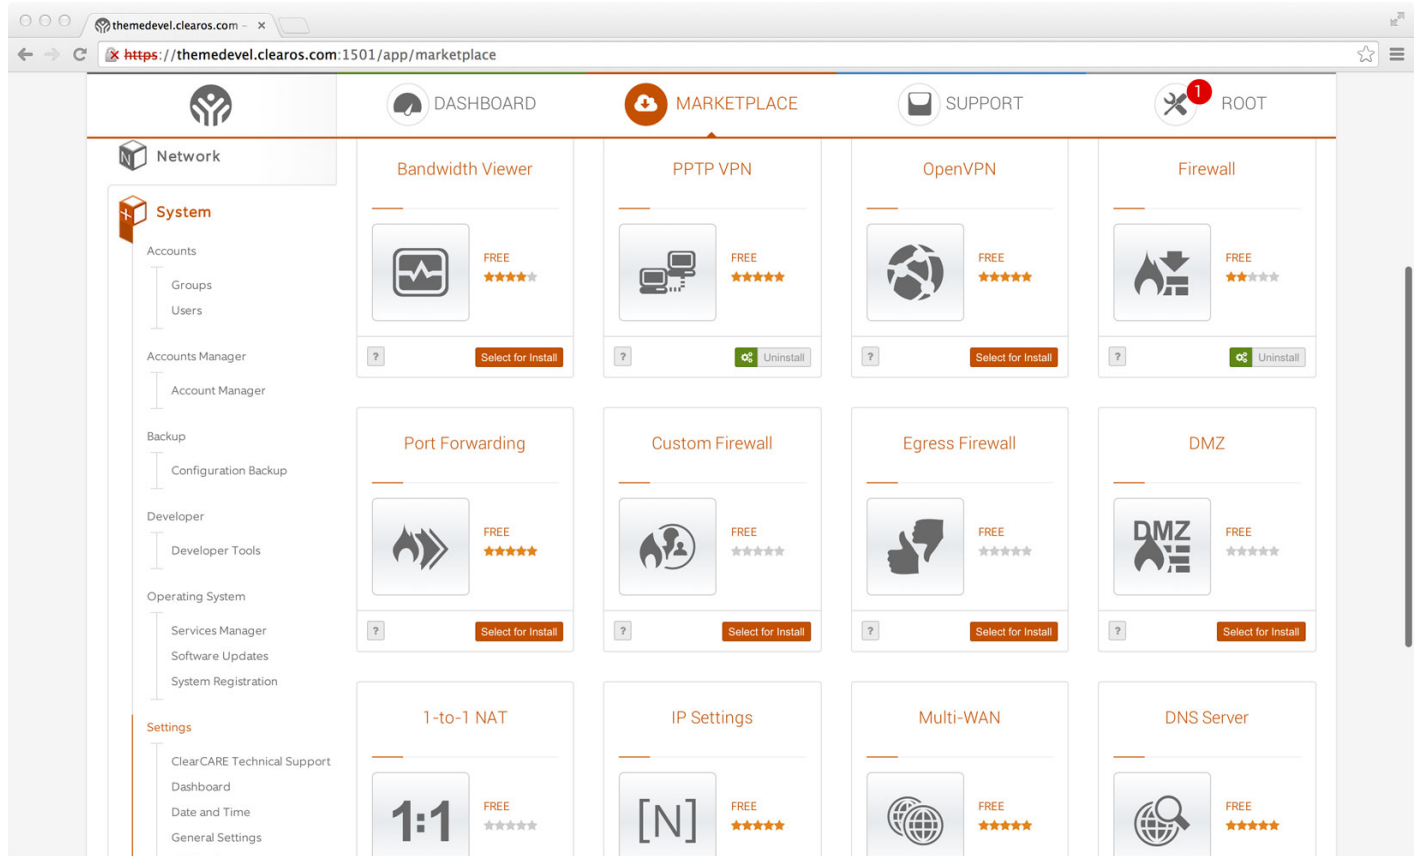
themedevel.clearos.com ×

https://themedevel.clearos.com:1501/app/marketplace

DASHBOARD
MARKETPLACE
SUPPORT
1
ROOT

Network

System

Accounts
Groups
Users

Accounts Manager
Account Manager

Backup
Configuration Backup

Developer
Developer Tools

Operating System
Services Manager
Software Updates
System Registration

Settings
ClearCARE Technical Support
Dashboard
Date and Time
General Settings

Bandwidth Viewer
FREE
?
Select for Install

PPTP VPN
FREE
?
Uninstall

OpenVPN
FREE
?
Select for Install

Firewall
FREE
?
Uninstall

Port Forwarding
FREE
?
Select for Install

Custom Firewall
FREE
?
Select for Install

Egress Firewall
FREE
?
Select for Install

DMZ
DMZ
FREE
?
Select for Install

1-to-1 NAT
1:1
FREE

IP Settings
[N]
FREE

Multi-WAN
FREE

DNS Server
FREE